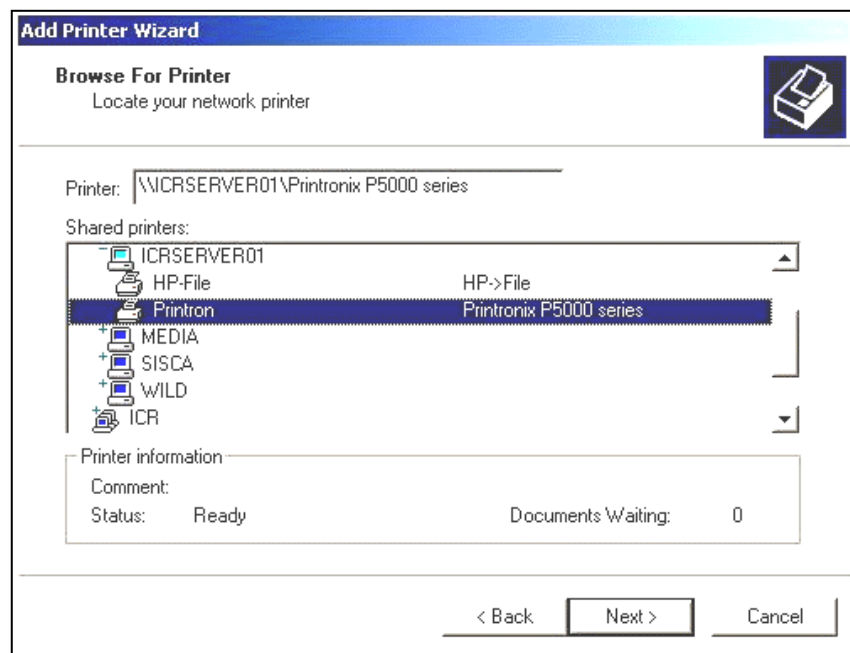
Add Printer Wizard

Browse For Printer
Locate your network printer

Printer: \\ICRSERVER01\Printronix P5000 series

Shared printers:

| | |
|---|---|
| ICRSERVER01 | |
| HP-File | HP->File |
| Printron | Printronix P5000 series |
| MEDIA | |
| SISCA | |
| WILD | |
| ICR | |

Printer information
Comment:
Status: Ready
Documents Waiting: 0

< Back
Next >
Cancel